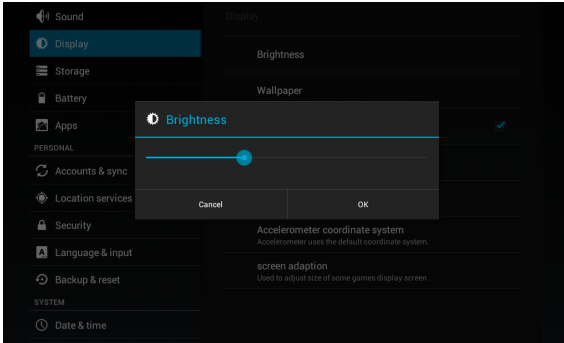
Sound
Display
Storage
Battery
Apps
PERSONAL
Accounts & sync
Location services
Security
Language & input
Backup & reset
SYSTEM
Date & time

Display
Brightness
Wallpaper

Brightness
Cancel
OK

Accelerometer coordinate system
Accelerometer uses the default coordinate system.
screen adaption
Used to adjust size of some games display screen.